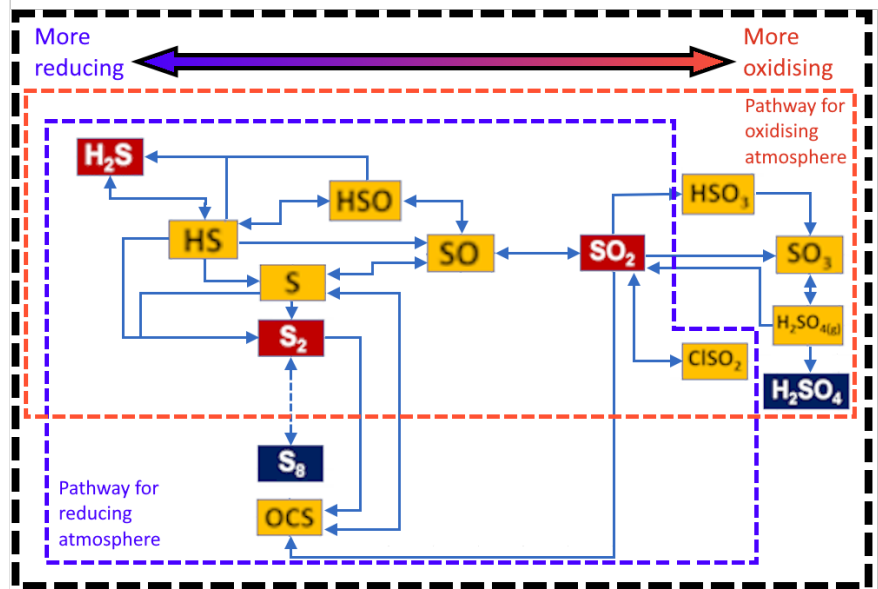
More reducing

More oxidising

Pathway for oxidising atmosphere

$H_2S$

HSO

HS

SO

$SO_2$

$HSO_3$

$SO_3$

S

$S_2$

$H_2SO_{4(g)}$

$ClSO_2$

$H_2SO_4$

$S_8$

Pathway for reducing atmosphere

OCS